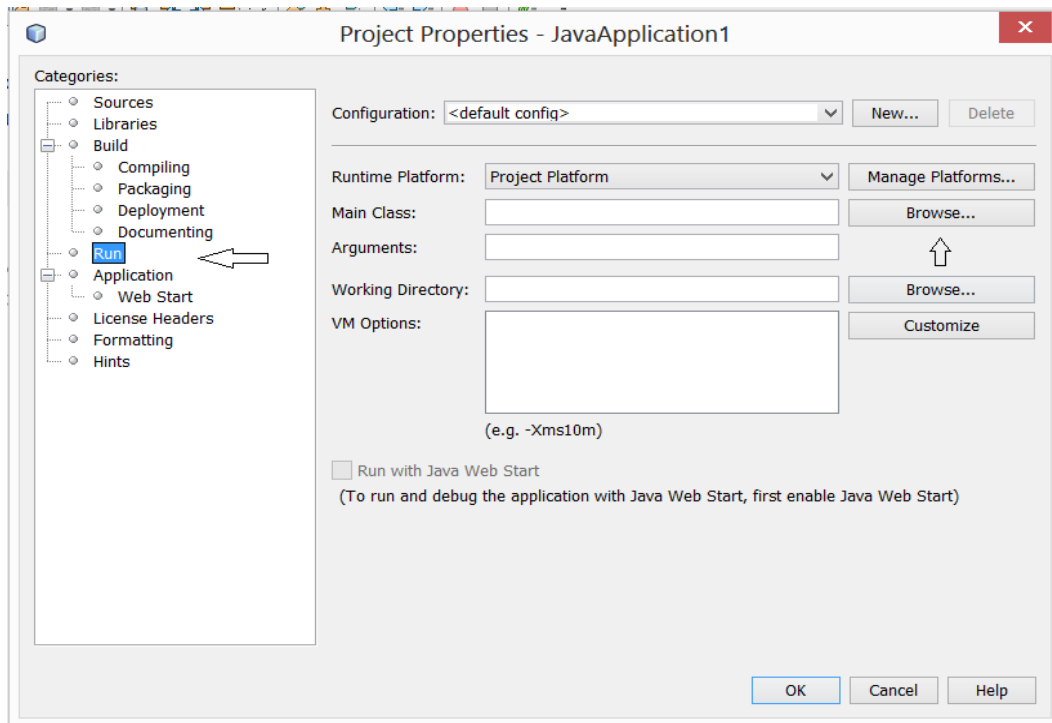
Project Properties - JavaApplication1

Categories:

Sources
Libraries
Build
Compiling
Packaging
Deployment
Documenting
Run
Application
Web Start
License Headers
Formatting
Hints

Configuration: <default config>
New...
Delete

Runtime Platform: Project Platform
Manage Platforms...
Main Class:
Browse...
Arguments:
Working Directory:
Browse...
VM Options:
Customize
(e.g. -Xms10m)

Run with Java Web Start
(To run and debug the application with Java Web Start, first enable Java Web Start)

OK
Cancel
Help